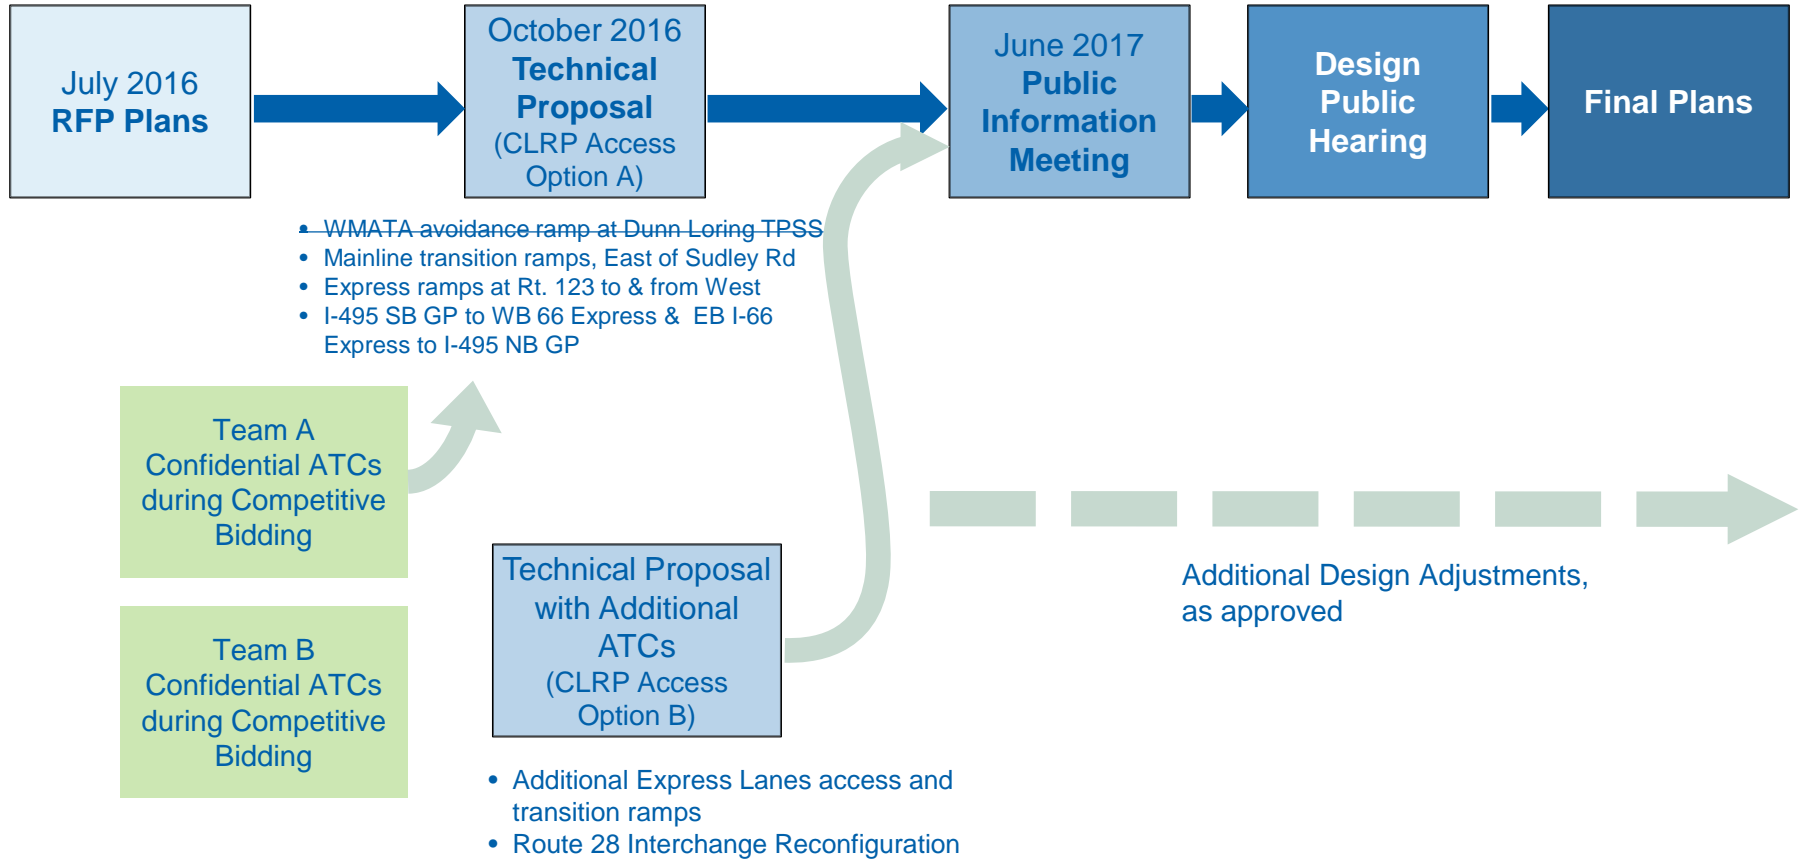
July 2016
RFP Plans

October 2016
Technical Proposal
(CLRP Access Option A)

June 2017
Public Information Meeting

Design Public Hearing

Final Plans

- WMATA avoidance ramp at Dunn Loring TPSS
- Mainline transition ramps, East of Sudley Rd
- Express ramps at Rt. 123 to & from West
- I-495 SB GP to WB 66 Express & EB I-66 Express to I-495 NB GP

Team A
Confidential ATCs during Competitive Bidding

Team B
Confidential ATCs during Competitive Bidding

Technical Proposal with Additional ATCs
(CLRP Access Option B)

- Additional Express Lanes access and transition ramps
- Route 28 Interchange Reconfiguration

Additional Design Adjustments, as approved